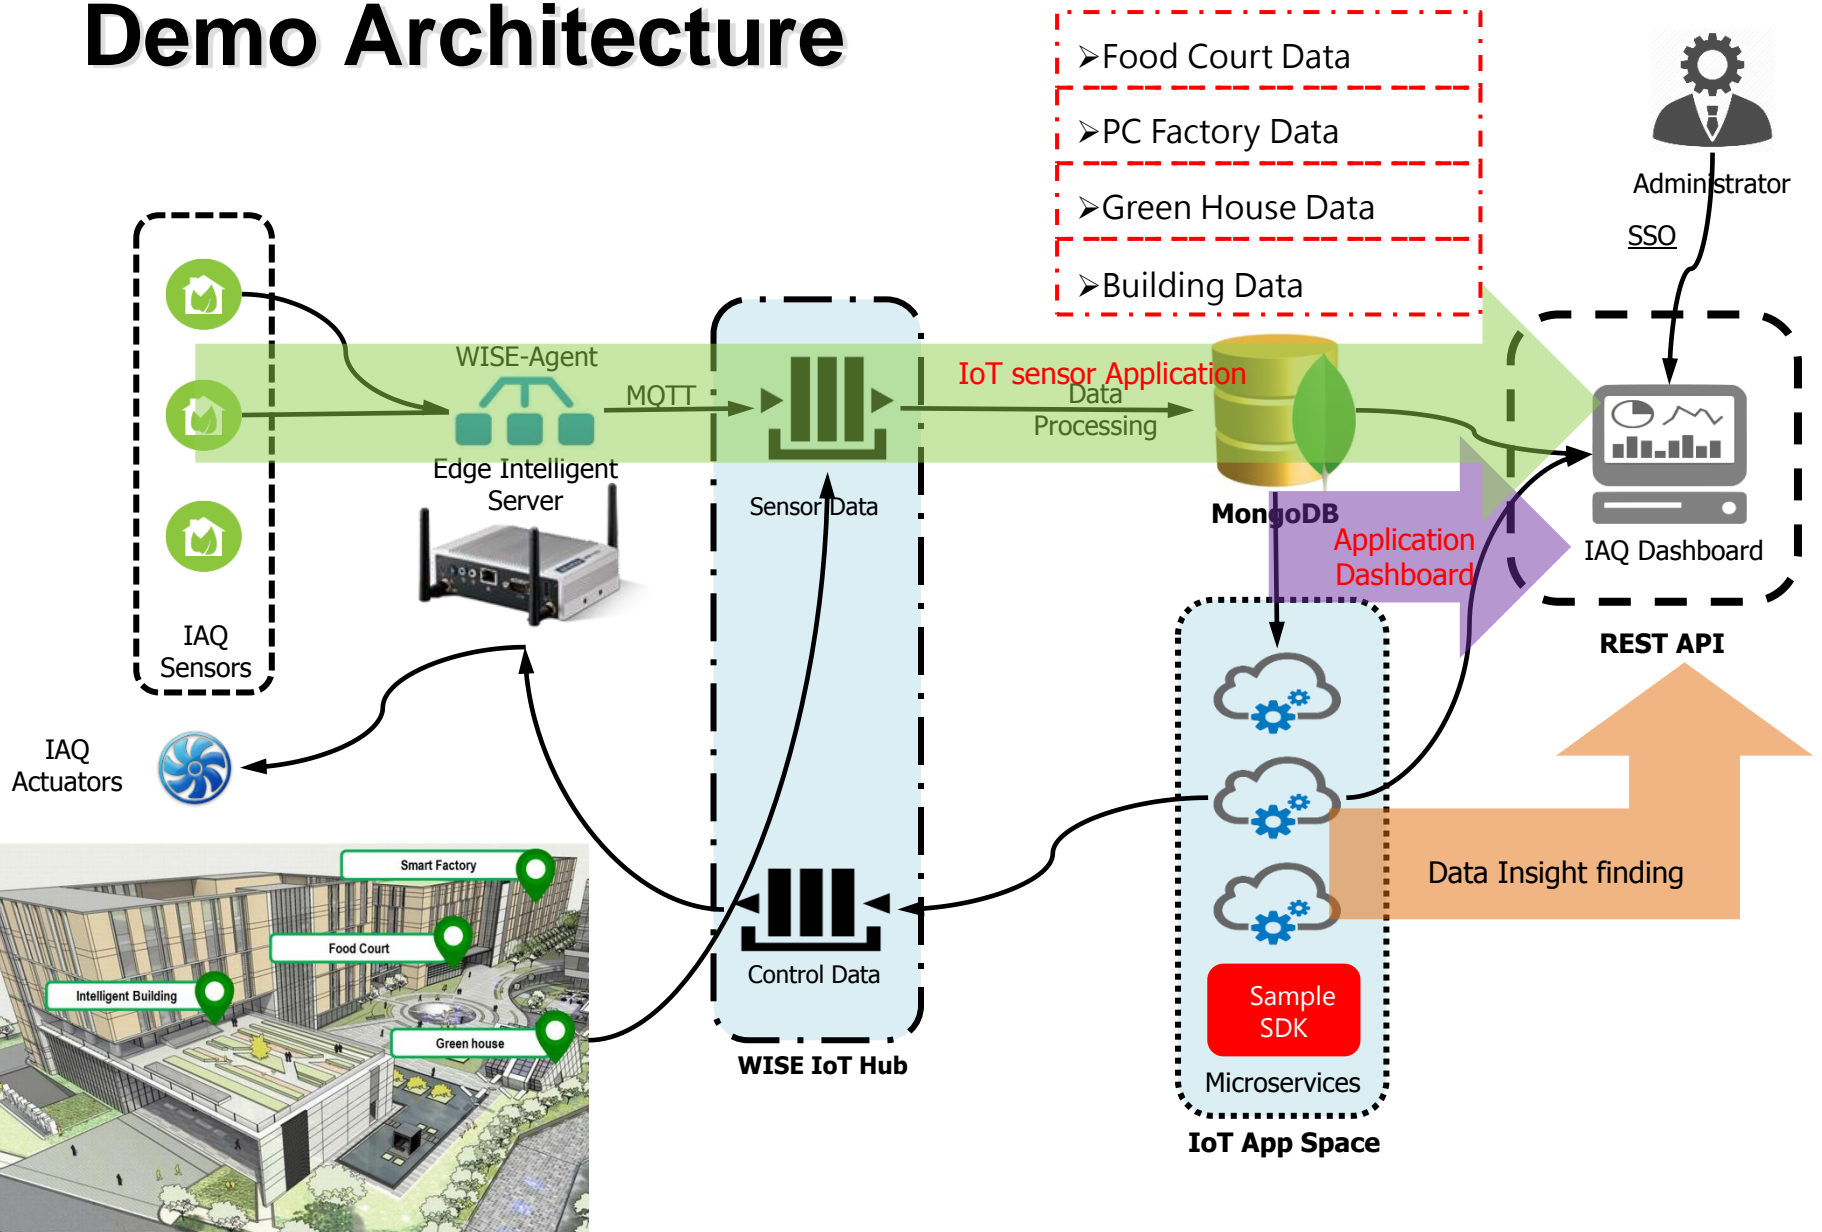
Demo Architecture

➢Food Court Data

➢PC Factory Data

➢Green House Data

➢Building Data

Administrator

SSO

WISE-Agent

MQTT

Edge Intelligent Server

IoT sensor Application

Data Processing

Sensor Data

MongoDB

Application Dashboard

IAQ Dashboard

REST API

IAQ Sensors

IAQ Actuators

Smart Factory

Food Court

Intelligent Building

Green house

Control Data

WISE IoT Hub

Data Insight finding

Sample SDK

Microservices

IoT App Space